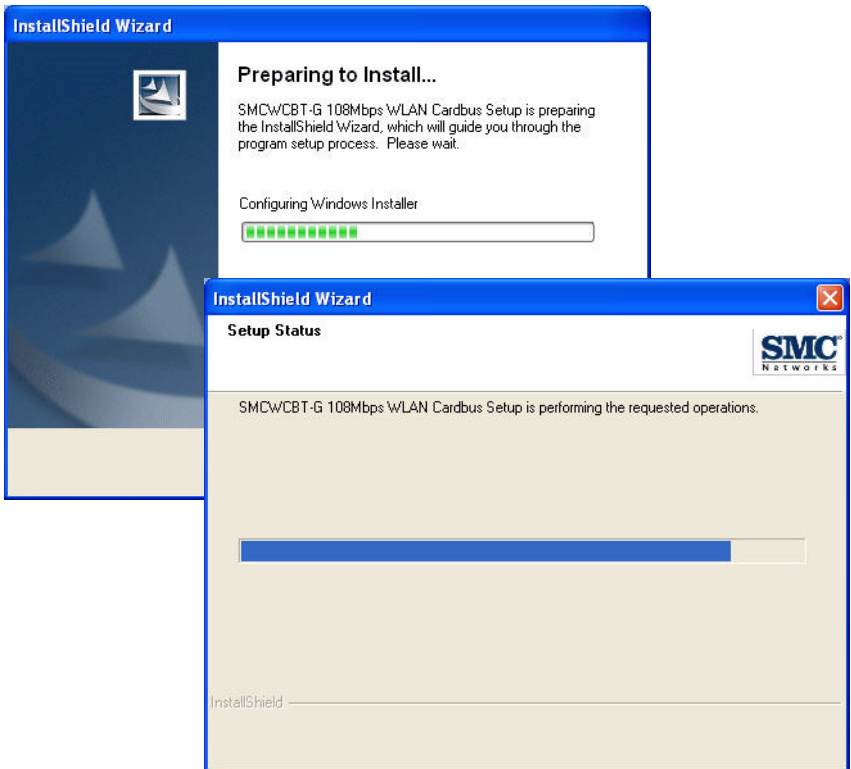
InstallShield Wizard

Preparing to Install...

SMCWCBT-G 108Mbps WLAN Cardbus Setup is preparing the InstallShield Wizard, which will guide you through the program setup process. Please wait.

Configuring Windows Installer

InstallShield Wizard

Setup Status

SMC Networks

SMCWCBT-G 108Mbps WLAN Cardbus Setup is performing the requested operations.

InstallShield